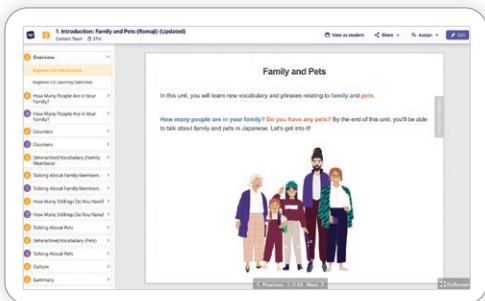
1. Introduction: Family and Pets (Romaji) (Updated)
Content Team · 37m

View as student
Share
Assign
Edit

Overview
Beginner G3 Introduction
Beginner G3 Learning Outcomes
How Many People Are in Your Family?
How Many People Are in Your Family?
Counters
Counters
(Interactive) Vocabulary (Family Members)
Talking About Family Members
Talking About Family Members
How Many Siblings Do You Have?
How Many Siblings Do You Have?
Talking About Pets
(Interactive) Vocabulary (Pets)
Talking About Pets
Culture
Summary

Family and Pets

In this unit, you will learn new vocabulary and phrases relating to family and pets.

How many people are in your family? Do you have any pets? By the end of this unit, you'll be able to talk about family and pets in Japanese. Let's get into it!

Previous 1 of 43 Next
Fullscreen